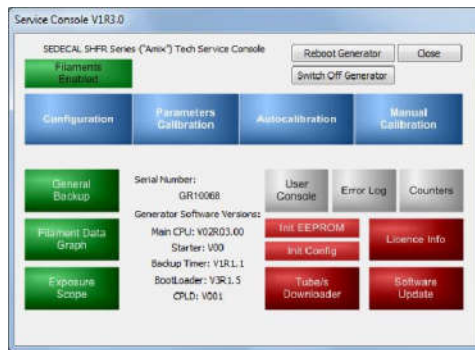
Service Console V1R3.0

SEDECAL SHFR Series ("Amix") Tech Service Console

Filaments Enabled

Reboot Generator

Close

Switch Off Generator

Configuration

Parameters Calibration

Autocalibration

Manual Calibration

General Backup

Serial Number:
GR10068

Generator Software Versions:
Main CPU: V02R03.00
Starter: V00
Backup Timer: V1R1.1
BootLoader: V3R1.5
CPLD: V001

User Console

Error Log

Counters

Filament Data Graph

Init EEPROM

Init Config

Licence Info

Exposure Scope

Tube/s Downloader

Software Update